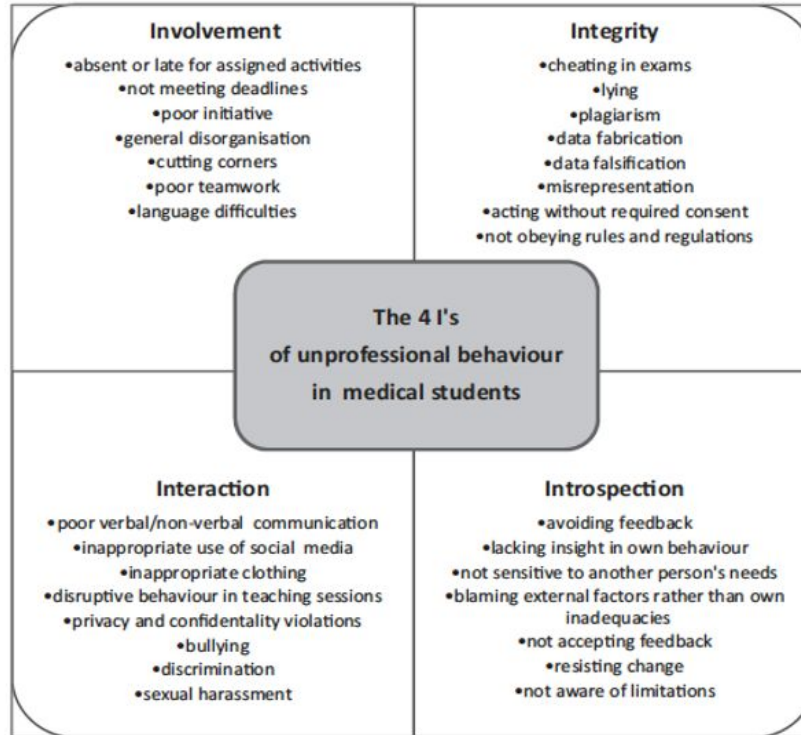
Involvement
•absent or late for assigned activities
•not meeting deadlines
•poor initiative
•general disorganisation
•cutting corners
•poor teamwork
•language difficulties

Integrity
•cheating in exams
•lying
•plagiarism
•data fabrication
•data falsification
•misrepresentation
•acting without required consent
•not obeying rules and regulations

The 4 I's
of unprofessional behaviour
in medical students

Interaction
•poor verbal/non-verbal communication
•inappropriate use of social media
•inappropriate clothing
•disruptive behaviour in teaching sessions
•privacy and confidentality violations
•bullying
•discrimination
•sexual harassment

Introspection
•avoiding feedback
•lacking insight in own behaviour
•not sensitive to another person's needs
•blaming external factors rather than own inadequacies
•not accepting feedback
•resisting change
•not aware of limitations